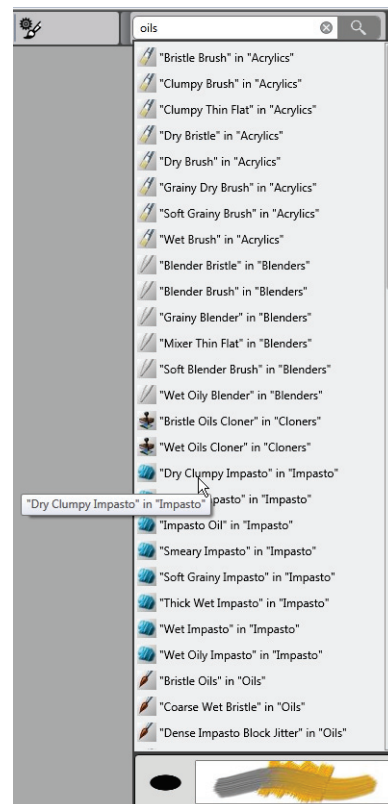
oils

"Bristle Brush" in "Acrylics"
"Clumpy Brush" in "Acrylics"
"Clumpy Thin Flat" in "Acrylics"
"Dry Bristle" in "Acrylics"
"Dry Brush" in "Acrylics"
"Grainy Dry Brush" in "Acrylics"
"Soft Grainy Brush" in "Acrylics"
"Wet Brush" in "Acrylics"
"Blender Bristle" in "Blenders"
"Blender Brush" in "Blenders"
"Grainy Blender" in "Blenders"
"Mixer Thin Flat" in "Blenders"
"Soft Blender Brush" in "Blenders"
"Wet Oily Blender" in "Blenders"
"Bristle Oils Cloner" in "Cloners"
"Wet Oils Cloner" in "Cloners"
"Dry Clumpy Impasto" in "Impasto"
"Dry Clumpy Impasto" in "Impasto"
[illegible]pasto" in "Impasto"
"Impasto Oil" in "Impasto"
"Smeary Impasto" in "Impasto"
"Soft Grainy Impasto" in "Impasto"
"Thick Wet Impasto" in "Impasto"
"Wet Impasto" in "Impasto"
"Wet Oily Impasto" in "Impasto"
"Bristle Oils" in "Oils"
"Coarse Wet Bristle" in "Oils"
"Dense Impasto Block Jitter" in "Oils"